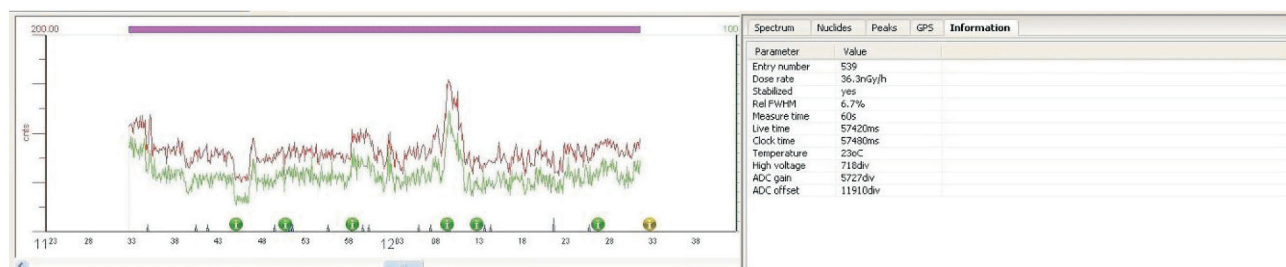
200.00

100

cnts

$11^{23}$ 28 33 38 43 48 53 58 $12^{03}$ 08 13 18 23 28 33 38

Spectrum | Nuclides | Peaks | GPS | Information

| Parameter | Value |
|---|---|
| Entry number | 539 |
| Dose rate | 36.3nGy/h |
| Stabilized | yes |
| Rel FWHM | 6.7% |
| Measure time | 60s |
| Live time | 57420ms |
| Clock time | 57480ms |
| Temperature | 23oC |
| High voltage | 718div |
| ADC gain | 5727div |
| ADC offset | 11910div |